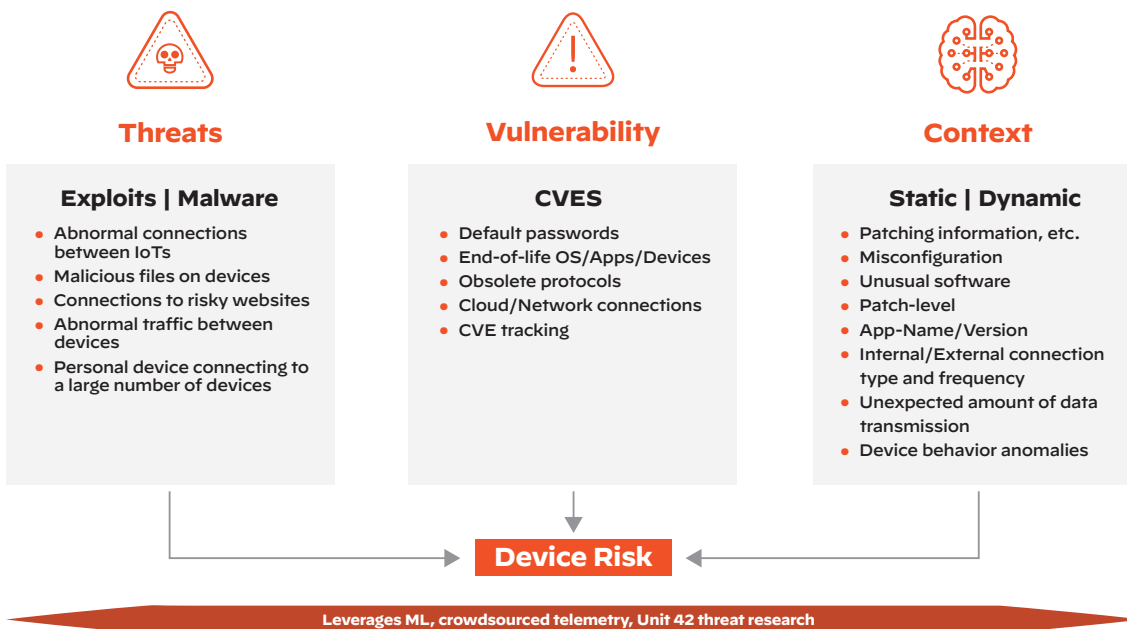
Threats

Exploits | Malware

- Abnormal connections between IoTs
- Malicious files on devices
- Connections to risky websites
- Abnormal traffic between devices
- Personal device connecting to a large number of devices

Vulnerability

CVES

- Default passwords
- End-of-life OS/Apps/Devices
- Obsolete protocols
- Cloud/Network connections
- CVE tracking

Context

Static | Dynamic

- Patching information, etc.
- Misconfiguration
- Unusual software
- Patch-level
- App-Name/Version
- Internal/External connection type and frequency
- Unexpected amount of data transmission
- Device behavior anomalies

Device Risk

Leverages ML, crowdsourced telemetry, Unit 42 threat research